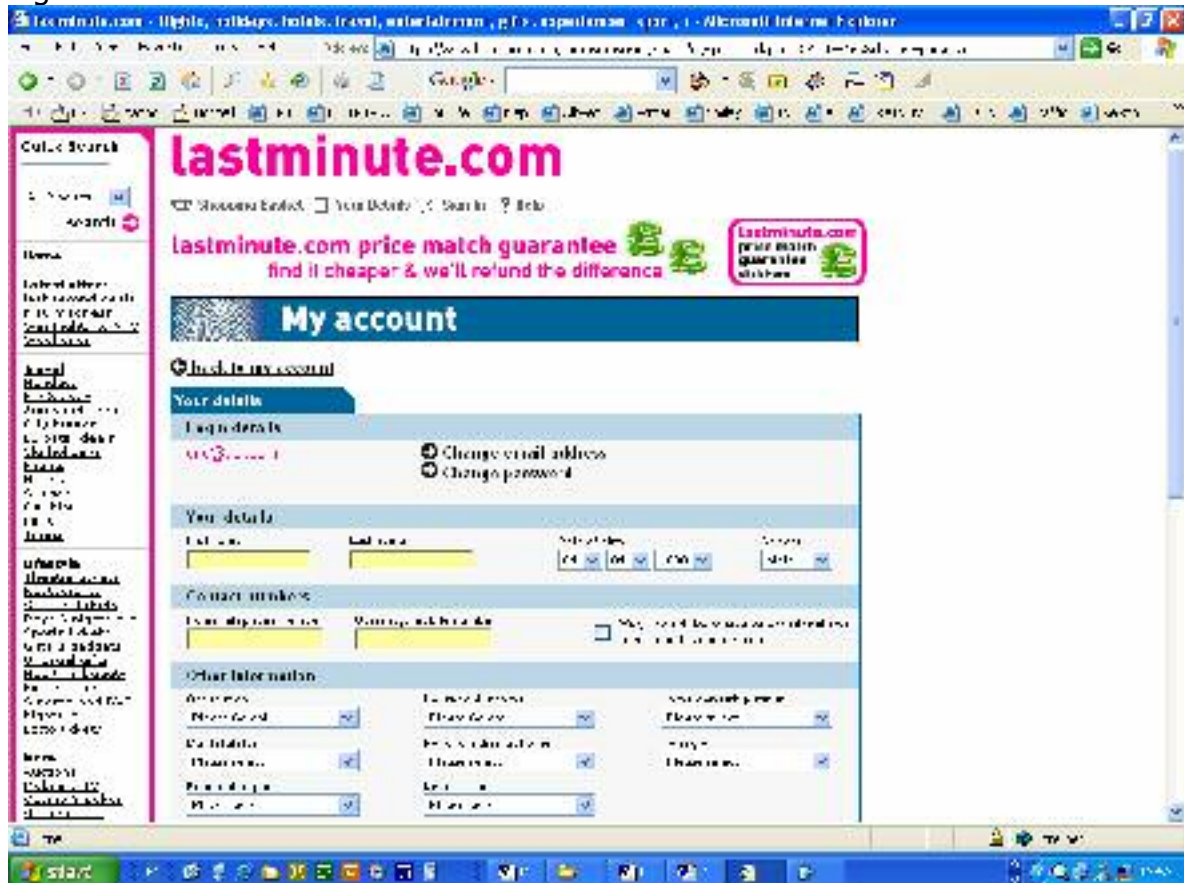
lastminute.com - flights, holidays, hotels, travel, entertainment, gifts, experiences, sport, ... - Microsoft Internet Explorer

Address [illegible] Go

Google

Quick Search

Search

lastminute.com

Shopping basket | Your Details | Sign In | ? Help

lastminute.com price match guarantee
find it cheaper & we'll refund the difference

lastminute.com price match guarantee

My account

Back to my account

Your details

Login details

Change email address
Change password

Your details

First name | Last name | Date of birth | Gender

Contact numbers

Other information

Please select | Please select | Please select
Please select | Please select | Please select
Please select | Please select

Done

start